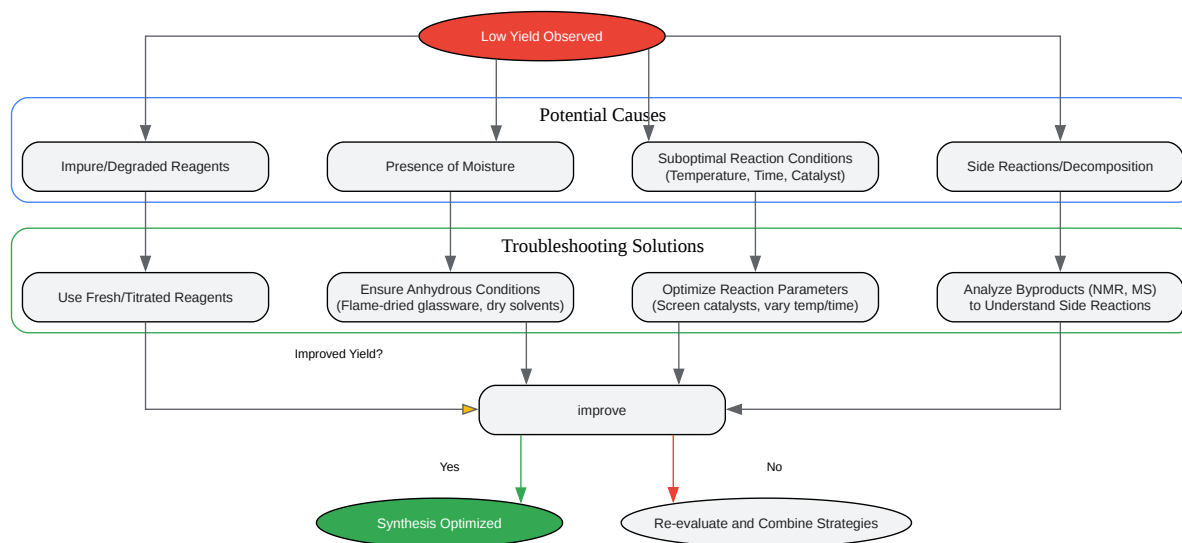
Low Yield Observed

Potential Causes

Impure/Degraded Reagents

Presence of Moisture

Suboptimal Reaction Conditions (Temperature, Time, Catalyst)

Side Reactions/Decomposition

Troubleshooting Solutions

Use Fresh/Titrated Reagents

Ensure Anhydrous Conditions (Flame-dried glassware, dry solvents)

Optimize Reaction Parameters (Screen catalysts, vary temp/time)

Analyze Byproducts (NMR, MS) to Understand Side Reactions

Improved Yield?

improve

Yes

No

Synthesis Optimized

Re-evaluate and Combine Strategies